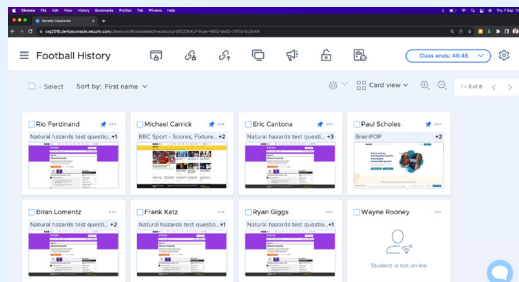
Chrome File Edit View History Bookmarks Profiles Tab Window Help

Remote Classroom

Football History

Class ends: 46:46

Select Sort by: First name

Card view

1 – 8 of 8

Rio Ferdinand
Natural hazards test questio... +1

Michael Carrick
BBC Sport - Scores, Fixture... +2

Eric Cantona
Natural hazards test questio... +3

Paul Scholes
BrainPOP +2

Brian Lomentz
Natural hazards test questio... +2

Frank Katz
Natural hazards test questio... +1

Ryan Giggs
Natural hazards test questio... +2

Wayne Rooney
Student is not online